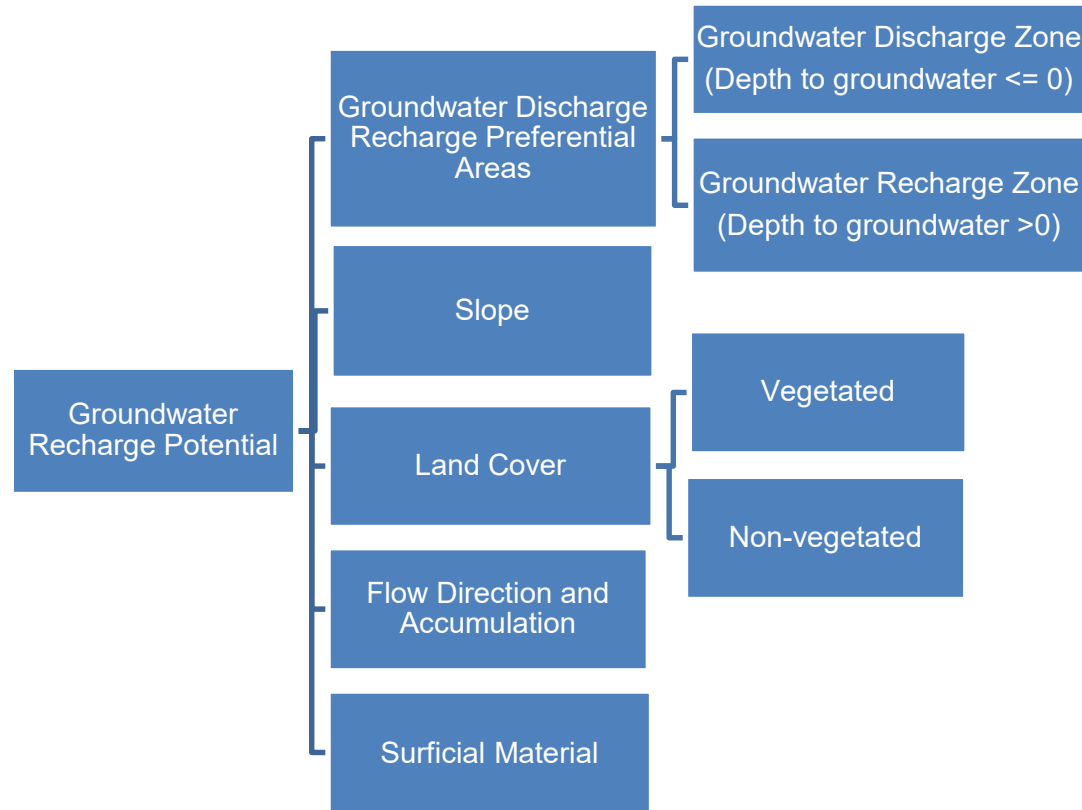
Groundwater Recharge Potential

Groundwater Discharge Recharge Preferential Areas

Groundwater Discharge Zone (Depth to groundwater <= 0)

Groundwater Recharge Zone (Depth to groundwater >0)

Slope

Land Cover

Vegetated

Non-vegetated

Flow Direction and Accumulation

Surficial Material